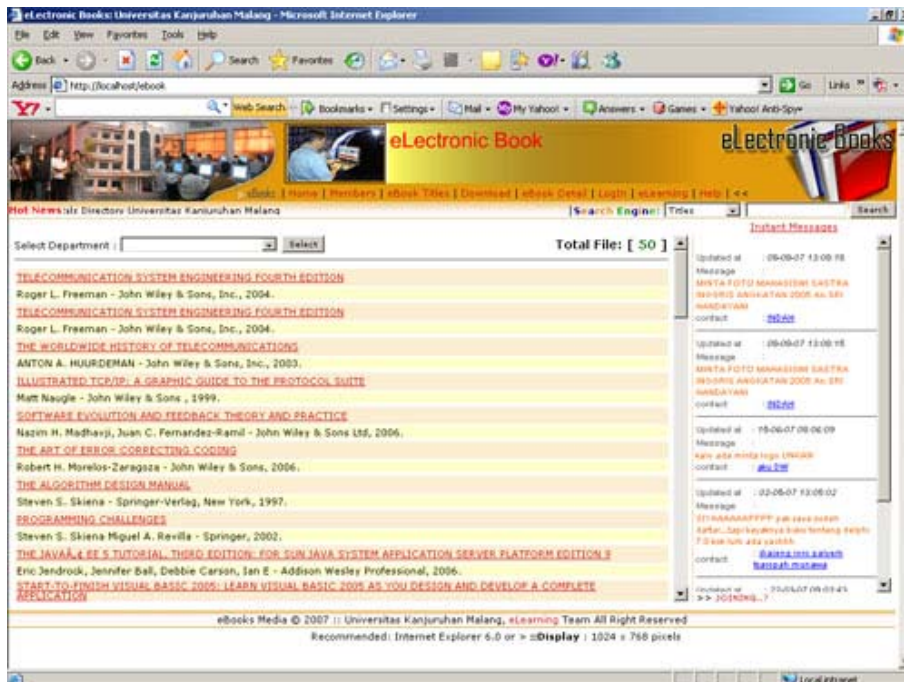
eLectronic Books: Universitas Kanjuruhan Malang - Microsoft Internet Explorer

File Edit View Favorites Tools Help

Back Search Favorites

Address http://localhost/ebook

Go Links

Y! Web Search Bookmarks Settings Mail My Yahoo! Answers Games Yahoo! Anti-Spy

eLectronic Book

eLectronic Books

eBook | Home | Members | eBook Titles | Download | eBook Detail | Login | eLearning | Help | <<

Hot News: ir Directory Universitas Kanjuruhan Malang

Search Engine: Titles Search

Instant Messages

Select Department : Select

Total File: [ 50 ]

TELECOMMUNICATION SYSTEM ENGINEERING FOURTH EDITION

Roger L. Freeman - John Wiley & Sons, Inc., 2004.

TELECOMMUNICATION SYSTEM ENGINEERING FOURTH EDITION

Roger L. Freeman - John Wiley & Sons, Inc., 2004.

THE WORLDWIDE HISTORY OF TELECOMMUNICATIONS

ANTON A. HUURDEMAN - John Wiley & Sons, Inc., 2003.

ILLUSTRATED TCP/IP: A GRAPHIC GUIDE TO THE PROTOCOL SUITE

Matt Naugle - John Wiley & Sons , 1999.

SOFTWARE EVOLUTION AND FEEDBACK THEORY AND PRACTICE

Nazim H. Madhavji, Juan C. Fernandez-Ramil - John Wiley & Sons Ltd, 2006.

THE ART OF ERROR CORRECTING CODING

Robert H. Morelos-Zaragoza - John Wiley & Sons, 2006.

THE ALGORITHM DESIGN MANUAL

Steven S. Skiena - Springer-Verlag, New York, 1997.

PROGRAMMING CHALLENGES

Steven S. Skiena Miguel A. Revilla - Springer, 2002.

THE JAVAâ„¢ EE 5 TUTORIAL, THIRD EDITION: FOR SUN JAVA SYSTEM APPLICATION SERVER PLATFORM EDITION 9

Eric Jendrock, Jennifer Ball, Debbie Carson, Ian E - Addison Wesley Professional, 2006.

START-TO-FINISH VISUAL BASIC 2005: LEARN VISUAL BASIC 2005 AS YOU DESIGN AND DEVELOP A COMPLETE APPLICATION

Updated at : 09-09-07 13:08:18
Message :
MINTA FOTO MAHASISWI SASTRA INGGRIS ANGKATAN 2005 An. SRI HANDAYANI
contact : INDAH

Updated at : 09-09-07 13:08:18
Message :
MINTA FOTO MAHASISWI SASTRA INGGRIS ANGKATAN 2005 An. SRI HANDAYANI
contact : INDAH

Updated at : 15-09-07 08:06:09
Message :
kalo ada minta logo UNIKAN
contact : aku DW

Updated at : 02-05-07 13:05:02
Message :
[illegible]
contact : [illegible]

Updated at : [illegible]
>> JOINING...?

eBooks Media © 2007 :: Universitas Kanjuruhan Malang, eLearning Team All Right Reserved

Recommended: Internet Explorer 6.0 or > ::Display : 1024 x 768 pixels

Local intranet